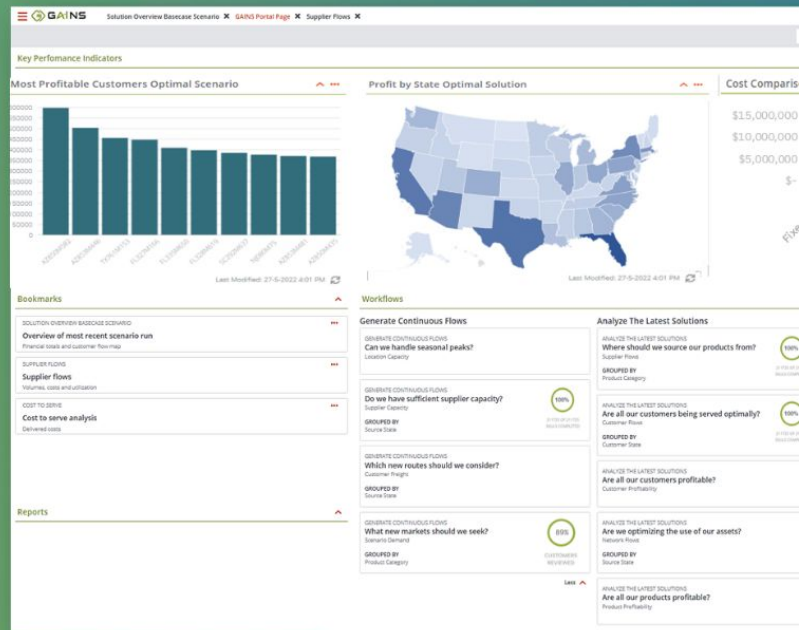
GAINS Solution Overview Basecase Scenario ✖ GAINS Portal Page ✖ Supplier Flows ✖

Key Perfomance Indicators

Most Profitable Customers Optimal Scenario

Last Modified: 27-5-2022 4:01 PM

Profit by State Optimal Solution

Last Modified: 27-5-2022 4:01 PM

Cost Comparis

$15,000,000
$10,000,000
$5,000,000
$-

Bookmarks

SOLUTION OVERVIEW BASECASE SCENARIO
Overview of most recent scenario run
Financial totals and customer flow map

SUPPLIER FLOWS
Supplier flows
Volumes, costs and utilization

COST TO SERVE
Cost to serve analysis
Delivered costs

Reports

Workflows

Generate Continuous Flows

GENERATE CONTINUOUS FLOWS
Can we handle seasonal peaks?
Location Capacity

GENERATE CONTINUOUS FLOWS
Do we have sufficient supplier capacity?
Supplier Capacity
GROUPED BY
Source State
100%

GENERATE CONTINUOUS FLOWS
Which new routes should we consider?
Customer Freight
GROUPED BY
Source State

GENERATE CONTINUOUS FLOWS
What new markets should we seek?
Scenario Demand
GROUPED BY
Product Category
69%
CUSTOMERS REVIEWED

Less

Analyze The Latest Solutions

ANALYZE THE LATEST SOLUTIONS
Where should we source our products from?
Supplier Flows
GROUPED BY
Product Category
100%

ANALYZE THE LATEST SOLUTIONS
Are all our customers being served optimally?
Customer Flows
GROUPED BY
Customer State
100%

ANALYZE THE LATEST SOLUTIONS
Are all our customers profitable?
Customer Profitability

ANALYZE THE LATEST SOLUTIONS
Are we optimizing the use of our assets?
Network Flows
GROUPED BY
Source State

ANALYZE THE LATEST SOLUTIONS
Are all our products profitable?
Product Profitability